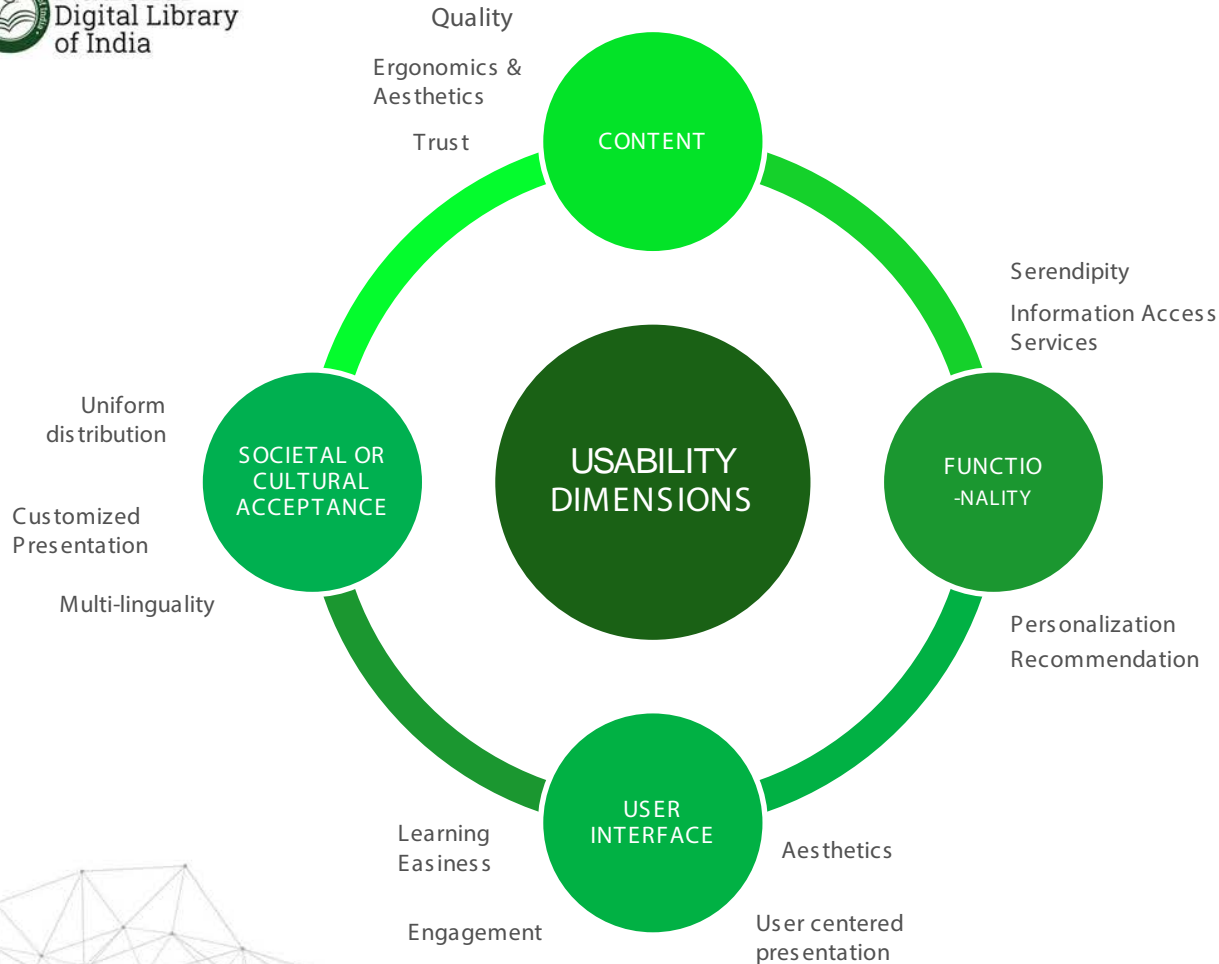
Digital Library of India

USABILITY DIMENSIONS

Quality

Ergonomics & Aesthetics

Trust

CONTENT

Serendipity

Information Access Services

FUNCTIO -NALITY

Personalization

Recommendation

USER INTERFACE

Aesthetics

User centered presentation

Learning Easiness

Engagement

SOCIETAL OR CULTURAL ACCEPTANCE

Uniform distribution

Customized Presentation

Multi-linguality